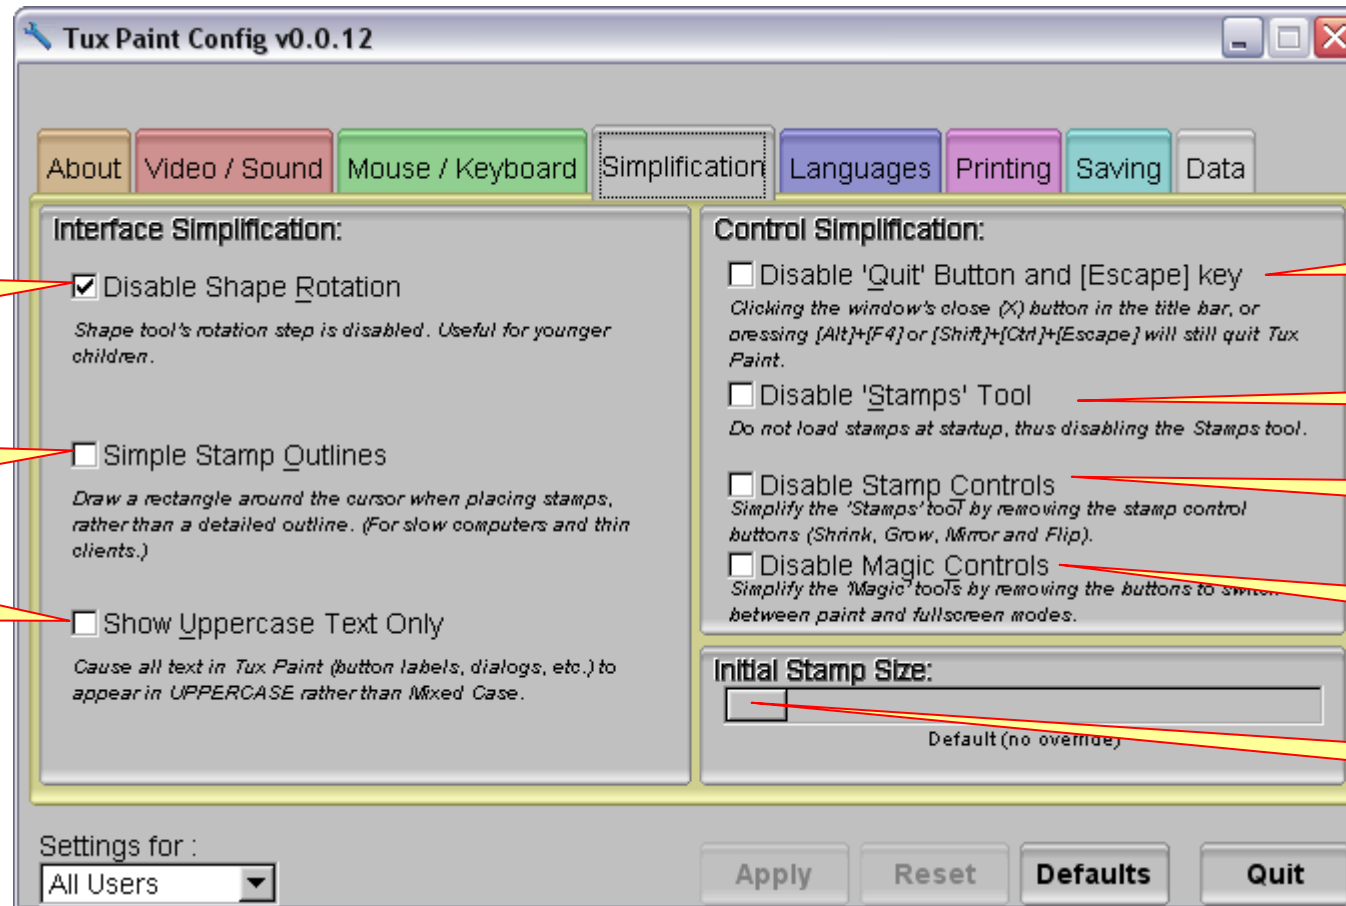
Tux Paint Config v0.0.12

About | Video / Sound | Mouse / Keyboard | Simplification | Languages | Printing | Saving | Data

Interface Simplification:

Disable Shape Rotation

Shape tool's rotation step is disabled. Useful for younger children.

Simple Stamp Outlines

Draw a rectangle around the cursor when placing stamps, rather than a detailed outline. (For slow computers and thin clients.)

Show Uppercase Text Only

Cause all text in Tux Paint (button labels, dialogs, etc.) to appear in UPPERCASE rather than Mixed Case.

Control Simplification:

Disable 'Quit' Button and [Escape] key

Clicking the window's close (X) button in the title bar, or pressing [Alt]+[F4] or [Shift]+[Ctrl]+[Escape] will still quit Tux Paint.

Disable 'Stamps' Tool

Do not load stamps at startup, thus disabling the Stamps tool.

Disable Stamp Controls

Simplify the 'Stamps' tool by removing the stamp control buttons (Shrink, Grow, Mirror and Flip).

Disable Magic Controls

Simplify the 'Magic' tools by removing the buttons to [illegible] between paint and fullscreen modes.

Initial Stamp Size:

Default (no override)

Settings for :

All Users

Apply | Reset | Defaults | Quit